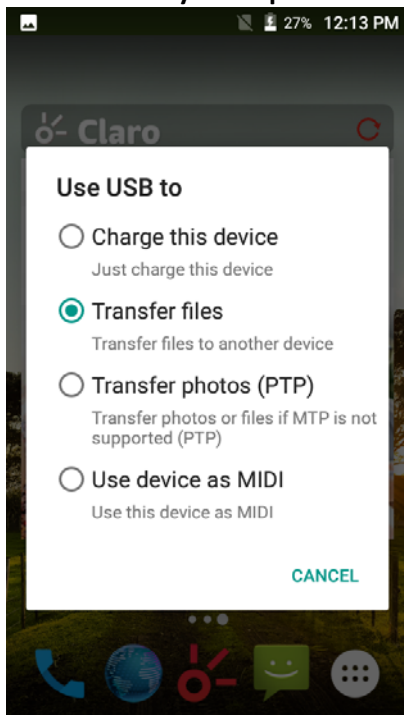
27% 12:13 PM

Claro

Use USB to

Charge this device
Just charge this device

Transfer files
Transfer files to another device

Transfer photos (PTP)
Transfer photos or files if MTP is not supported (PTP)

Use device as MIDI
Use this device as MIDI

CANCEL